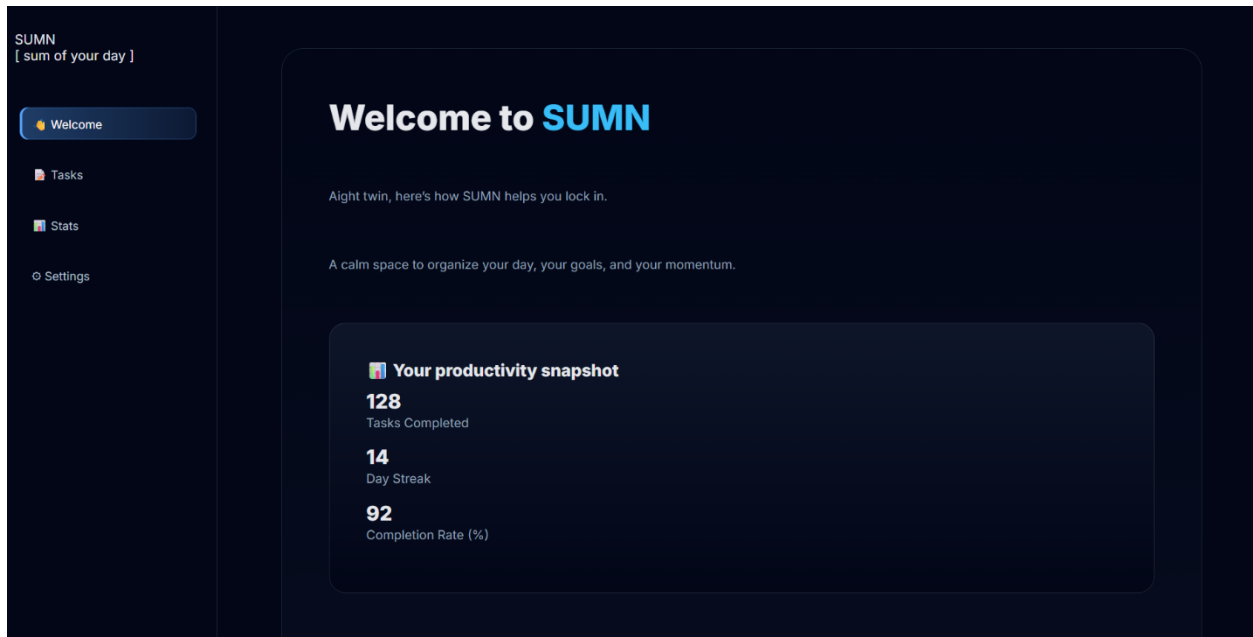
SUMN
[ sum of your day ]

👋 Welcome

📄 Tasks

📊 Stats

⚙ Settings

Welcome to SUMN

Aight twin, here's how SUMN helps you lock in.

A calm space to organize your day, your goals, and your momentum.

📊 Your productivity snapshot

128
Tasks Completed

14
Day Streak

92
Completion Rate (%)